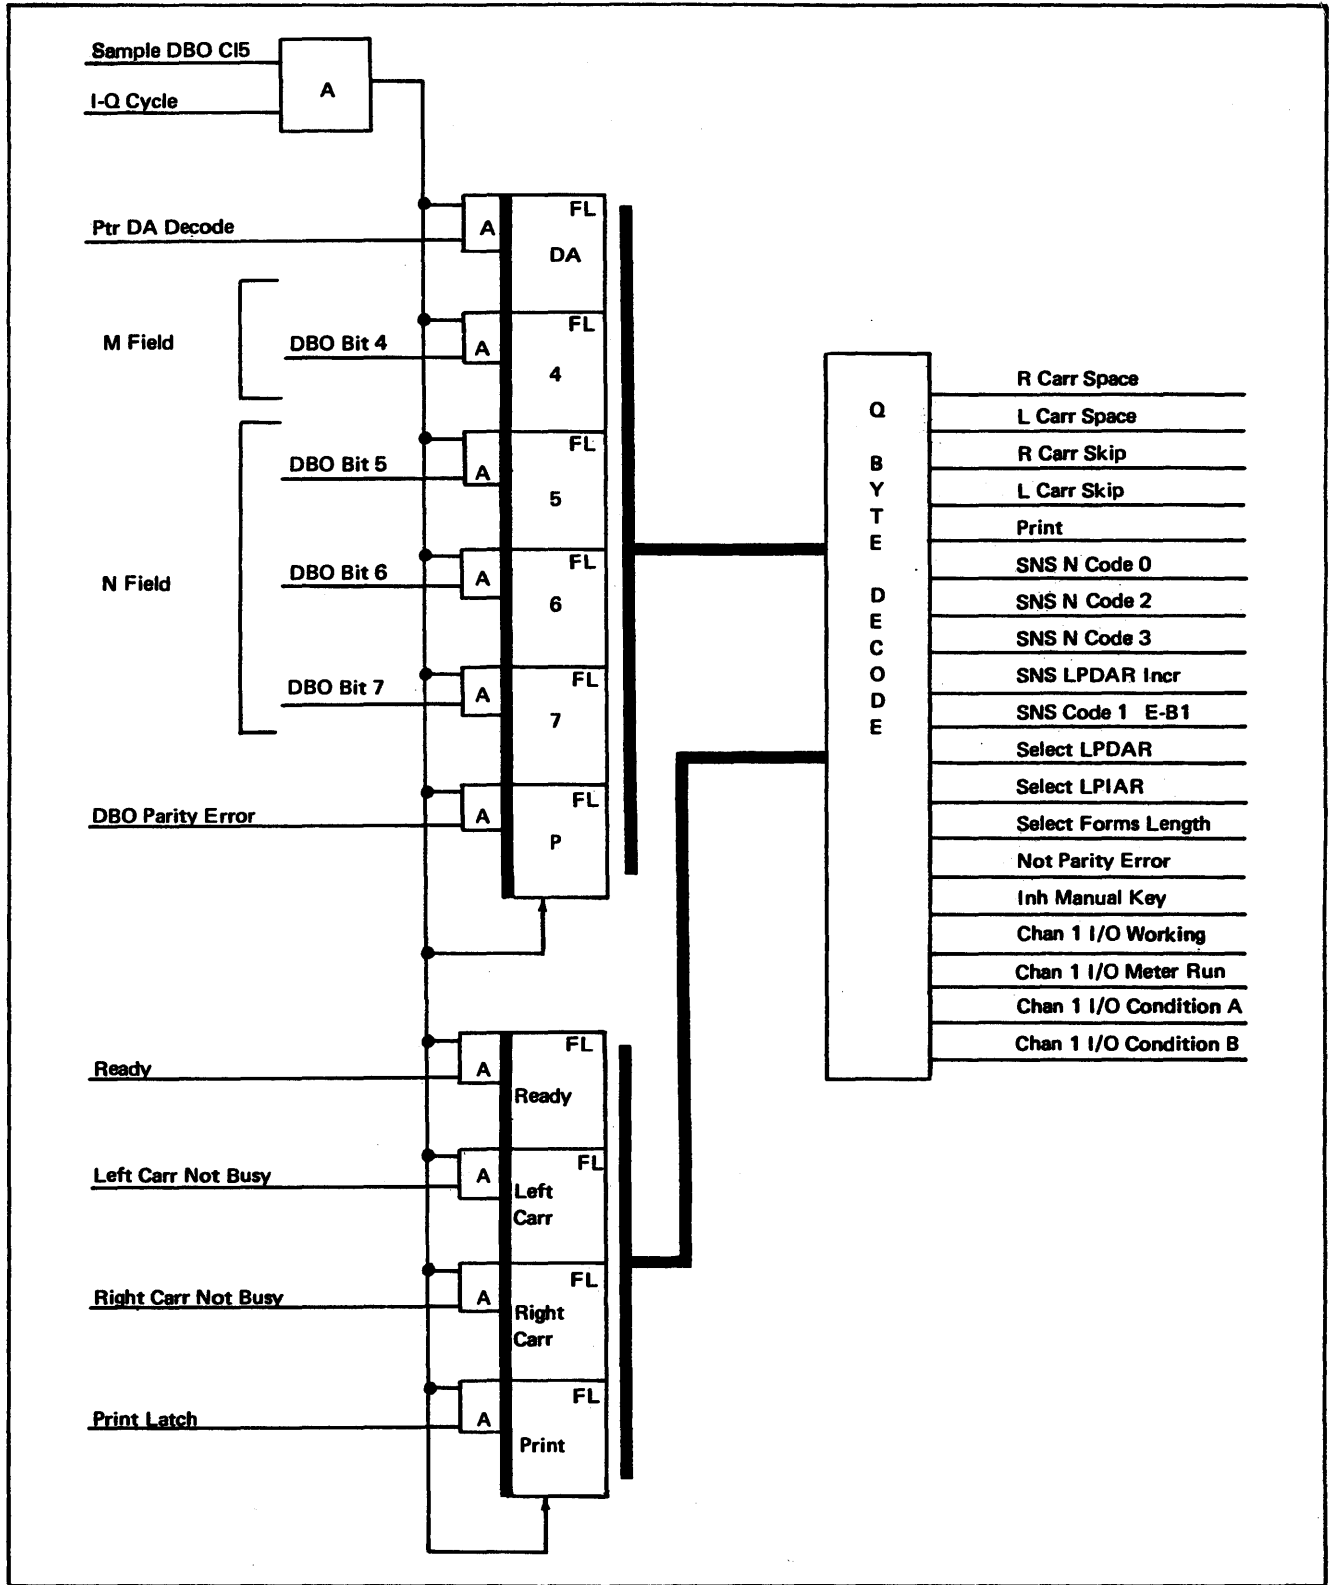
Sample DBO CI5
I-Q Cycle
A

Ptr DA Decode
A
FL
DA

M Field
DBO Bit 4
A
FL
4

N Field
DBO Bit 5
A
FL
5

DBO Bit 6
A
FL
6

DBO Bit 7
A
FL
7

DBO Parity Error
A
FL
P

Q BYTE DECODE

R Carr Space
L Carr Space
R Carr Skip
L Carr Skip
Print
SNS N Code 0
SNS N Code 2
SNS N Code 3
SNS LPDAR Incr
SNS Code 1 E-B1
Select LPDAR
Select LPIAR
Select Forms Length
Not Parity Error
Inh Manual Key
Chan 1 I/O Working
Chan 1 I/O Meter Run
Chan 1 I/O Condition A
Chan 1 I/O Condition B

Ready
A
FL
Ready

Left Carr Not Busy
A
FL
Left Carr

Right Carr Not Busy
A
FL
Right Carr

Print Latch
A
FL
Print